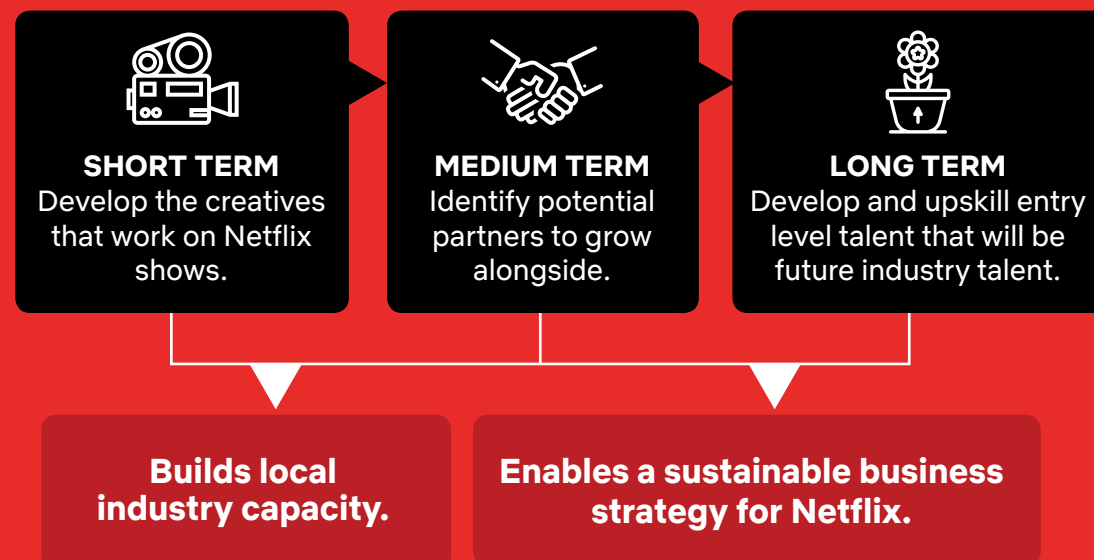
SHORT TERM
Develop the creatives that work on Netflix shows.

MEDIUM TERM
Identify potential partners to grow alongside.

LONG TERM
Develop and upskill entry level talent that will be future industry talent.

Builds local industry capacity.

Enables a sustainable business strategy for Netflix.